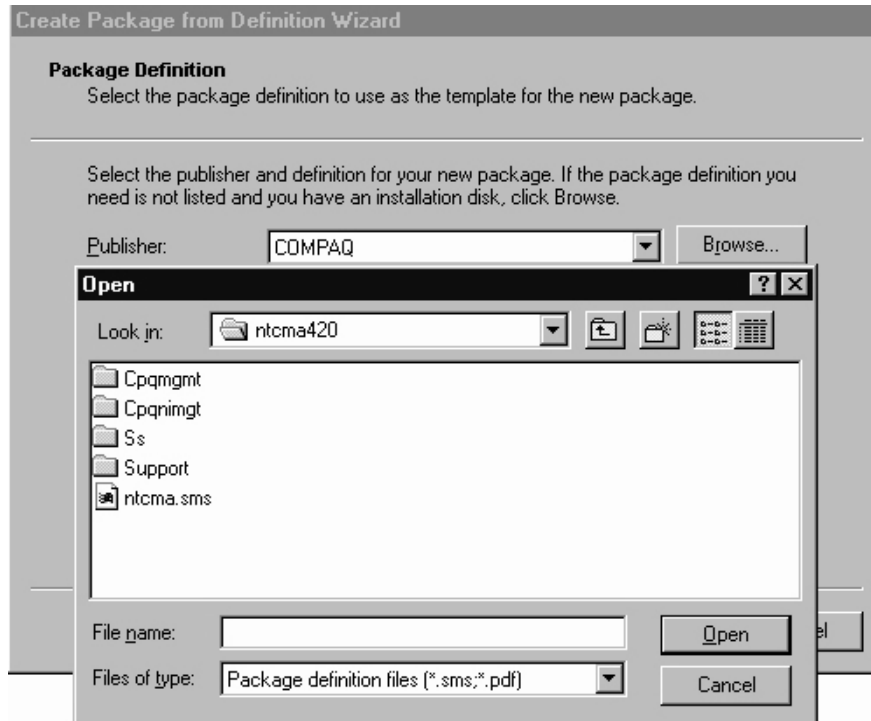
Create Package from Definition Wizard

Package Definition
Select the package definition to use as the template for the new package.

Select the publisher and definition for your new package. If the package definition you need is not listed and you have an installation disk, click Browse.

Publisher: COMPAQ
Browse...

Open
?
Look in: ntcma420
Cpqmgmt
Cpqnimgt
Ss
Support
ntcma.sms

File name:
Open
Files of type: Package definition files (*.sms;*.pdf)
Cancel
el